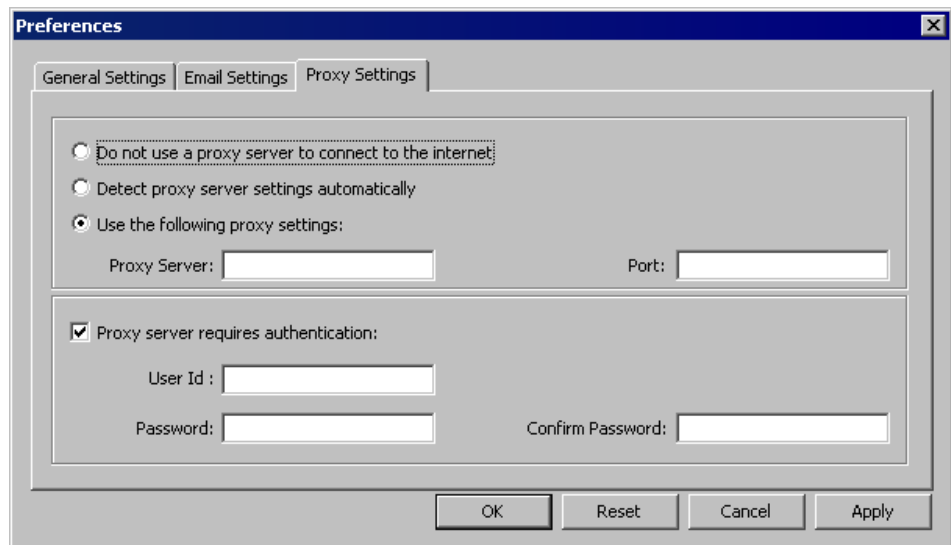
Preferences

General Settings | Email Settings | Proxy Settings

Do not use a proxy server to connect to the internet

Detect proxy server settings automatically

Use the following proxy settings:

Proxy Server:

Port:

Proxy server requires authentication:

User Id :

Password:

Confirm Password:

OK

Reset

Cancel

Apply